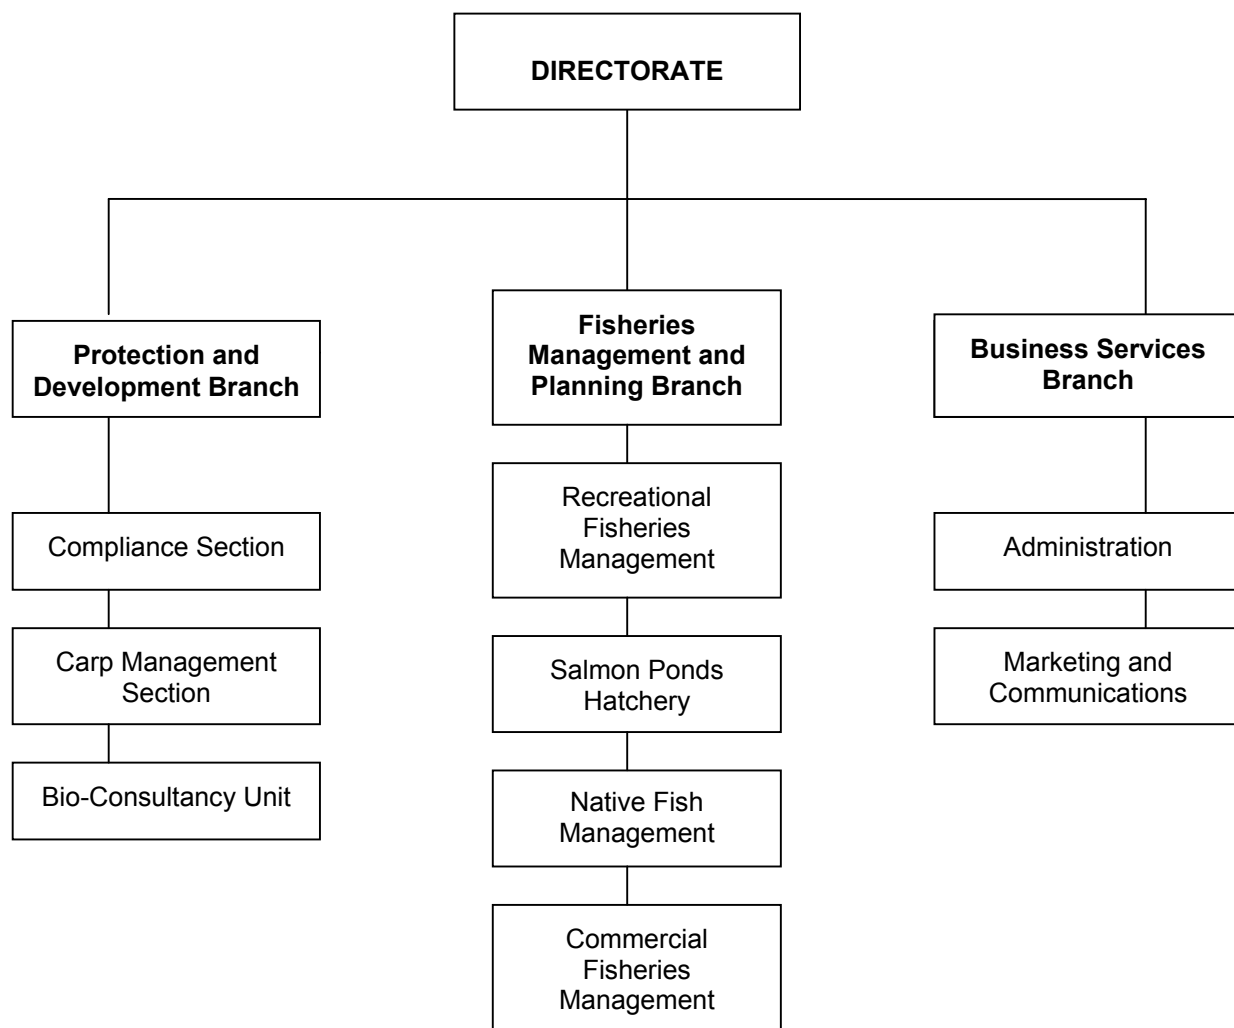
DIRECTORATE

Protection and Development Branch

Compliance Section

Carp Management Section

Bio-Consultancy Unit

Fisheries Management and Planning Branch

Recreational Fisheries Management

Salmon Ponds Hatchery

Native Fish Management

Commercial Fisheries Management

Business Services Branch

Administration

Marketing and Communications